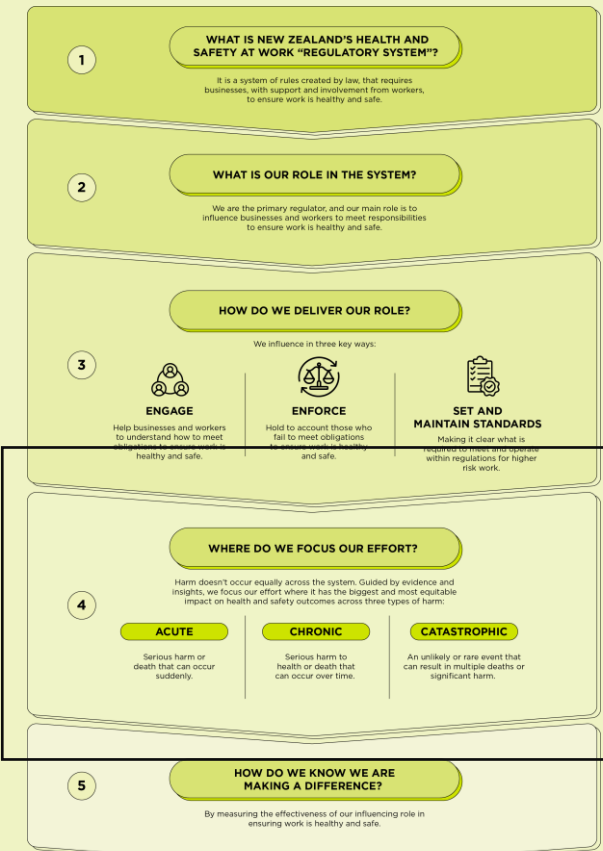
1

WHAT IS NEW ZEALAND'S HEALTH AND SAFETY AT WORK "REGULATORY SYSTEM"?

It is a system of rules created by law, that requires businesses, with support and involvement from workers, to ensure work is healthy and safe.

2

WHAT IS OUR ROLE IN THE SYSTEM?

We are the primary regulator, and our main role is to influence businesses and workers to meet responsibilities to ensure work is healthy and safe.

3

HOW DO WE DELIVER OUR ROLE?

We influence in three key ways:

ENGAGE

Help businesses and workers to understand how to meet obligations to ensure work is healthy and safe.

ENFORCE

Hold to account those who fail to meet obligations to ensure work is healthy and safe.

SET AND MAINTAIN STANDARDS

Making it clear what is required to meet and operate within regulations for higher risk work.

4

WHERE DO WE FOCUS OUR EFFORT?

Harm doesn't occur equally across the system. Guided by evidence and insights, we focus our effort where it has the biggest and most equitable impact on health and safety outcomes across three types of harm:

ACUTE

Serious harm or death that can occur suddenly.

CHRONIC

Serious harm to health or death that can occur over time.

CATASTROPHIC

An unlikely or rare event that can result in multiple deaths or significant harm.

5

HOW DO WE KNOW WE ARE MAKING A DIFFERENCE?

By measuring the effectiveness of our influencing role in ensuring work is healthy and safe.